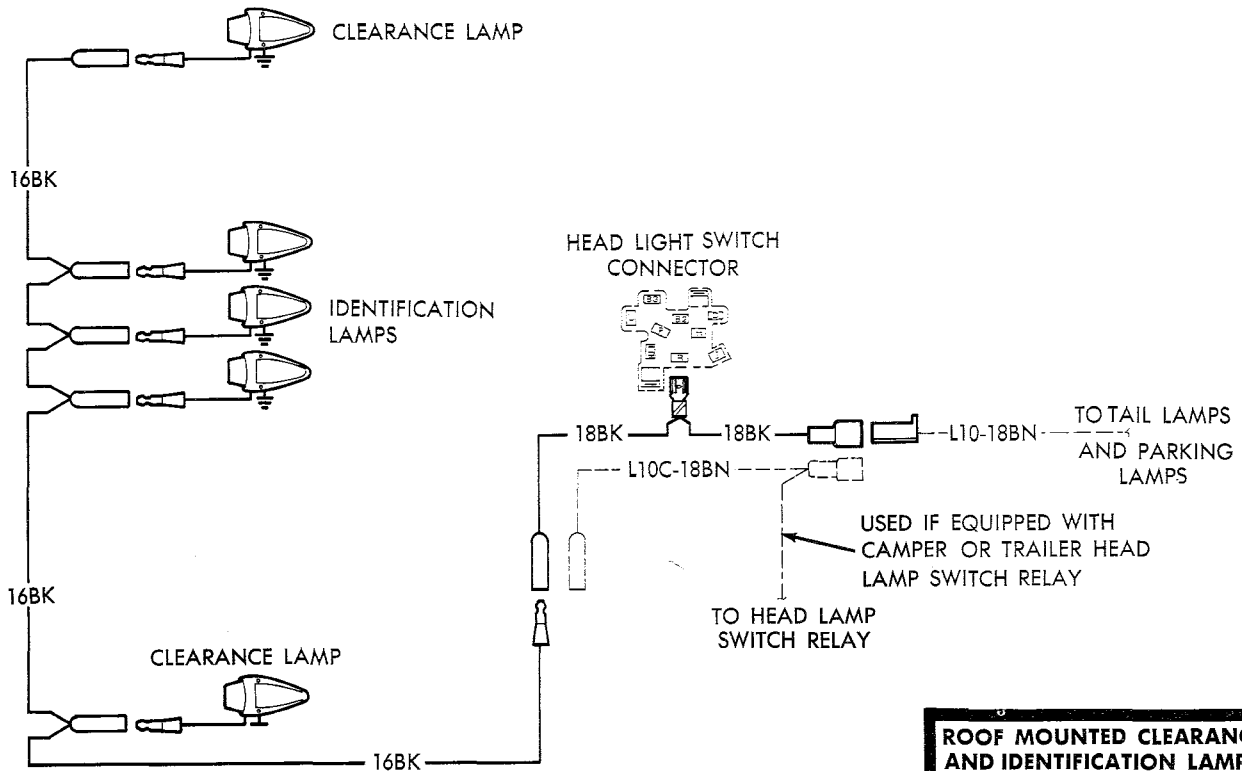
CLEARANCE LAMP

16BK

IDENTIFICATION LAMPS

HEAD LIGHT SWITCH CONNECTOR

18BK

18BK

L10-18BN

TO TAIL LAMPS AND PARKING LAMPS

L10C-18BN

USED IF EQUIPPED WITH CAMPER OR TRAILER HEAD LAMP SWITCH RELAY

TO HEAD LAMP SWITCH RELAY

16BK

CLEARANCE LAMP

16BK

ROOF MOUNTED CLEARAN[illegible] AND IDENTIFICATION LAM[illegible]